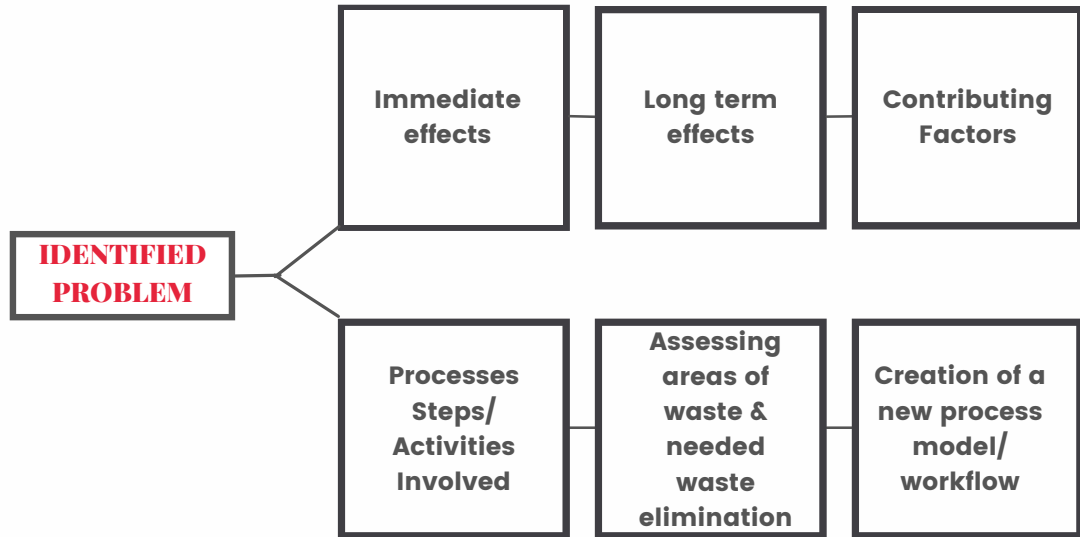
IDENTIFIED PROBLEM

Immediate effects

Long term effects

Contributing Factors

Processes Steps/ Activities Involved

Assessing areas of waste & needed waste elimination

Creation of a new process model/ workflow